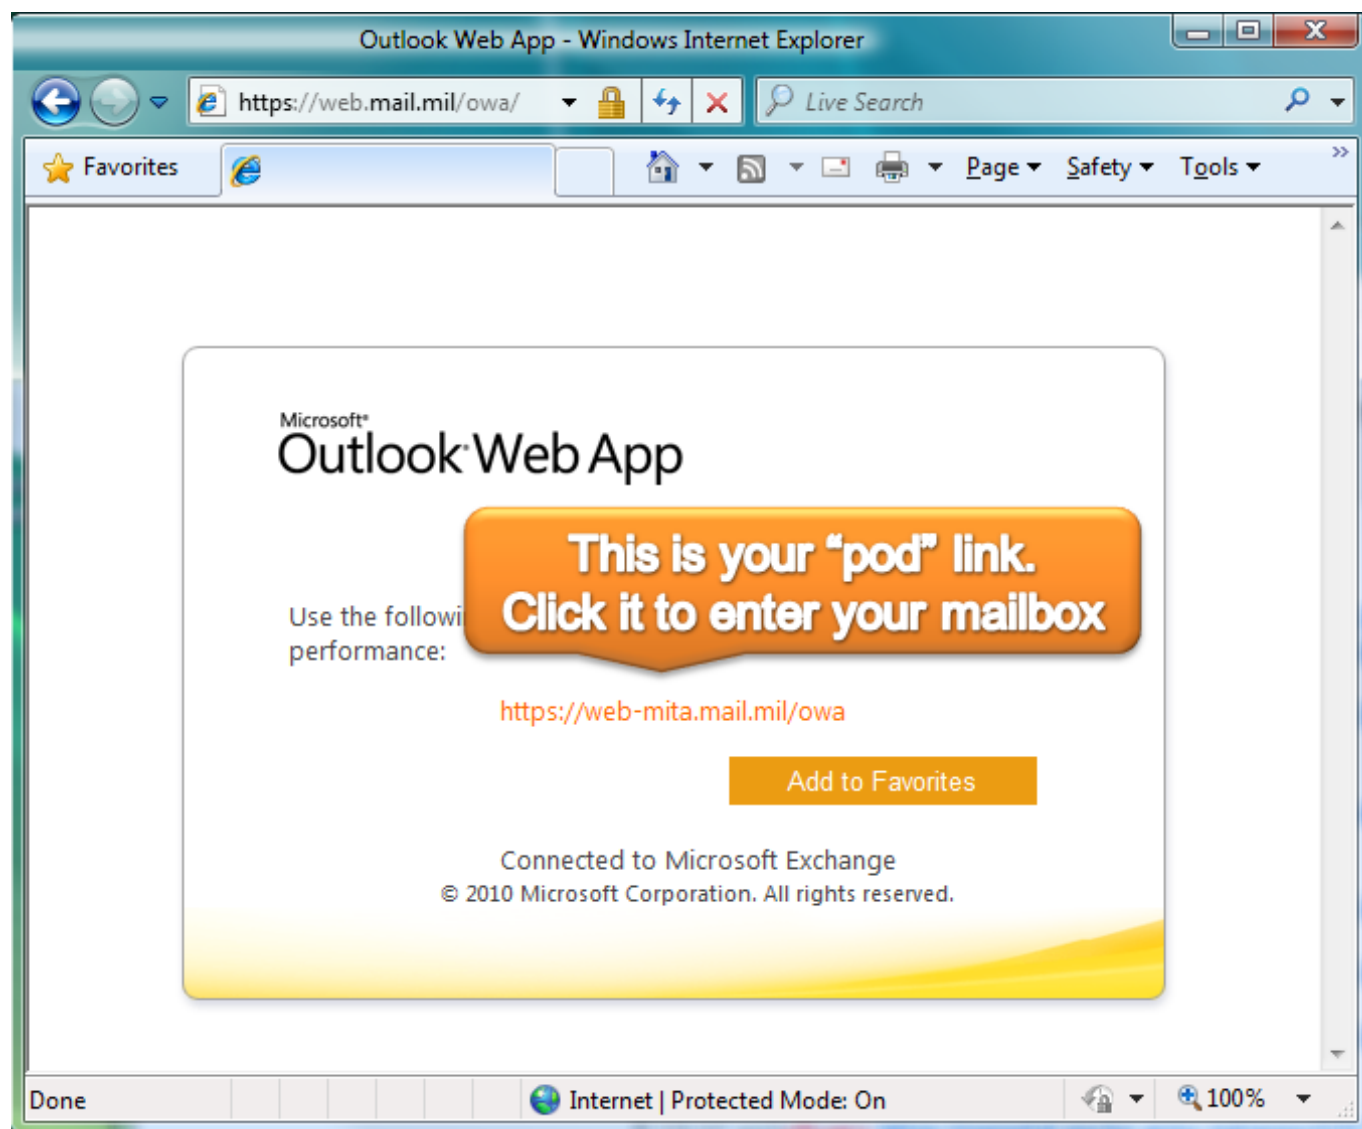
Outlook Web App - Windows Internet Explorer

https://web.mail.mil/owa/

Live Search

Favorites

Page ▾ Safety ▾ Tools ▾

Microsoft
Outlook Web App

This is your "pod" link.
Click it to enter your mailbox

Use the followi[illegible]
performance:

https://web-mita.mail.mil/owa

Add to Favorites

Connected to Microsoft Exchange
© 2010 Microsoft Corporation. All rights reserved.

Done

Internet | Protected Mode: On

100%